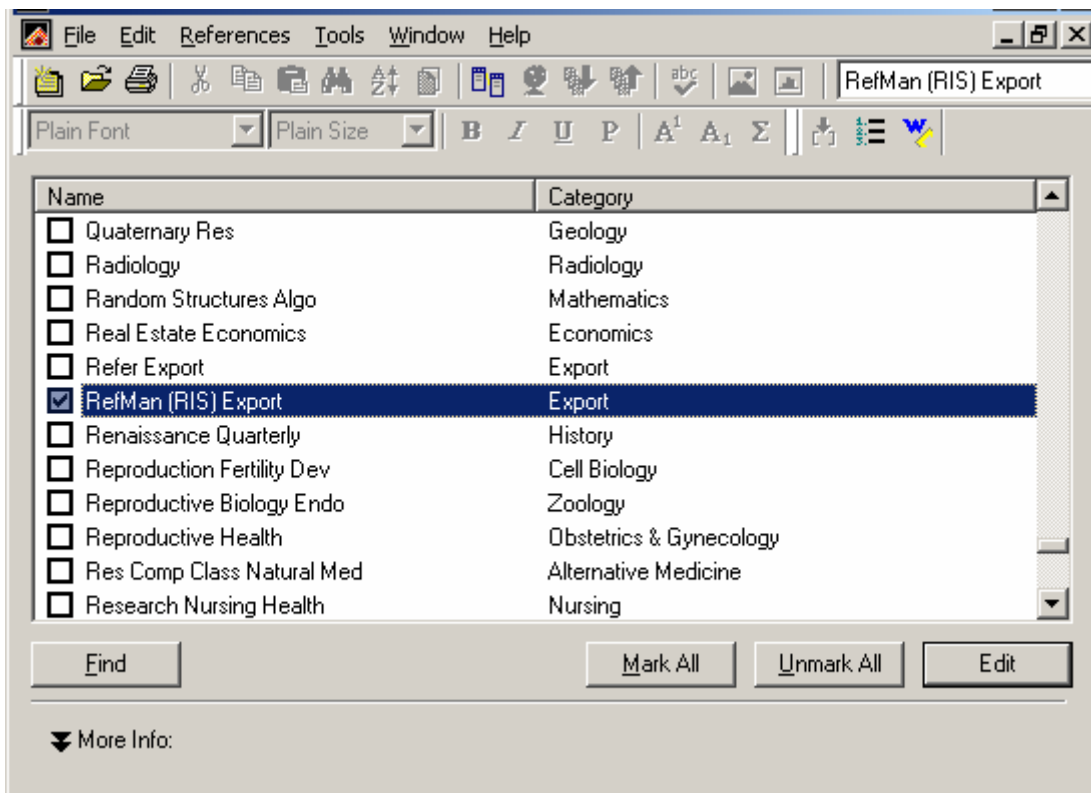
File Edit References Tools Window Help

RefMan (RIS) Export

Plain Font Plain Size B I U P $A^1$ $A_1$ Σ

| Name | Category |
|---|---|
| Quaternary Res | Geology |
| Radiology | Radiology |
| Random Structures Algo | Mathematics |
| Real Estate Economics | Economics |
| Refer Export | Export |
| RefMan (RIS) Export | Export |
| Renaissance Quarterly | History |
| Reproduction Fertility Dev | Cell Biology |
| Reproductive Biology Endo | Zoology |
| Reproductive Health | Obstetrics & Gynecology |
| Res Comp Class Natural Med | Alternative Medicine |
| Research Nursing Health | Nursing |

Find

Mark All

Unmark All

Edit

More Info: